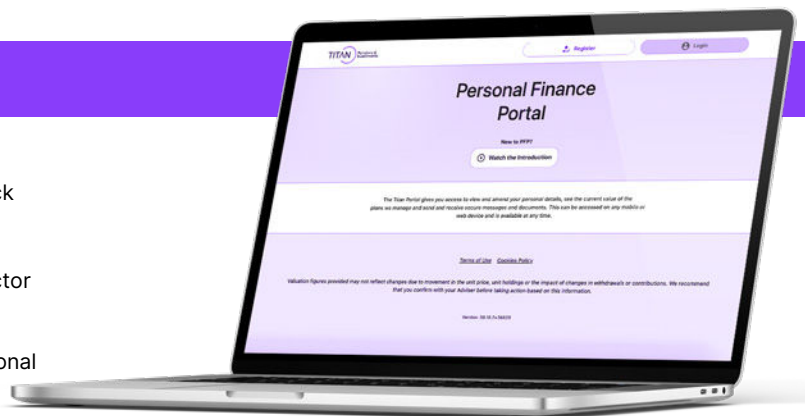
ck

ctor

onal

TITAN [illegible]

Register

Login

Personal Finance Portal

New to PFP?

Watch the Introduction

The Titan Portal gives you access to view and amend your personal details, see the current value of the plans we manage and send and receive secure messages and documents. This can be accessed on any mobile or web device and is available at any time.

Terms of Use Cookies Policy

Valuation figures provided may not reflect changes due to movement in the unit price, unit holdings or the impact of changes in withdrawals or contributions. We recommend that you confirm with your Adviser before taking action based on this information.

Version: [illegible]